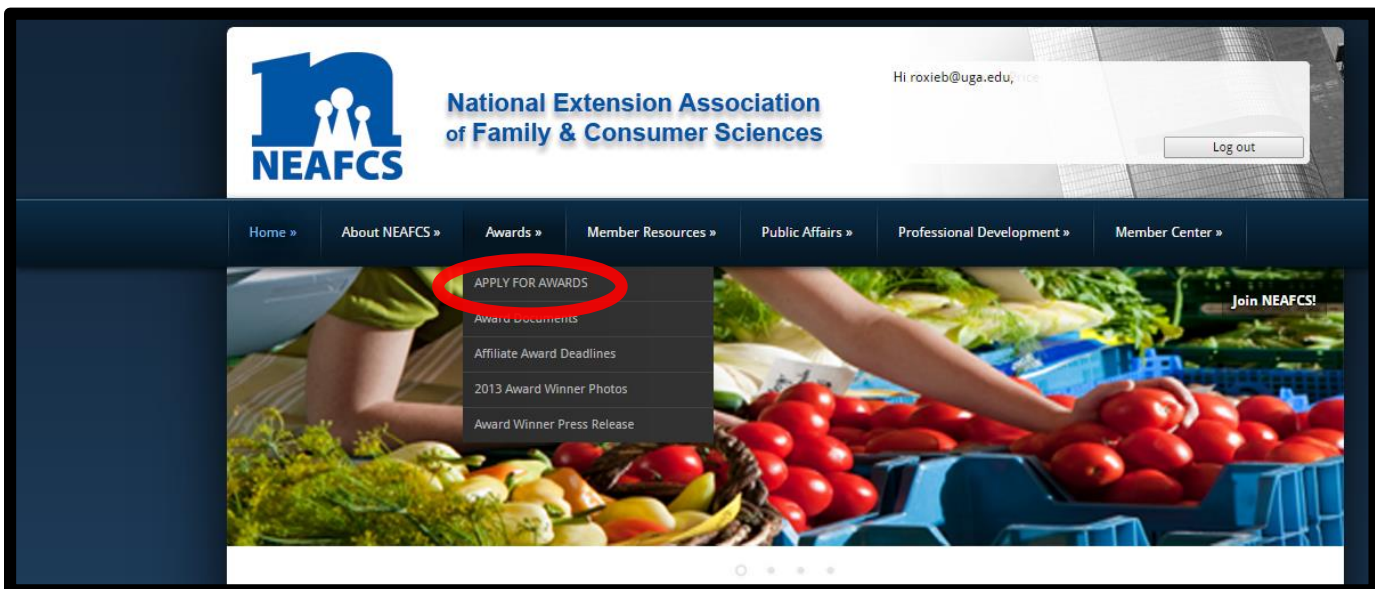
NEAFCS

National Extension Association of Family & Consumer Sciences

Hi roxieb@uga.edu,

Log out

Home »
About NEAFCS »
Awards »
Member Resources »
Public Affairs »
Professional Development »
Member Center »

APPLY FOR AWARDS
Award Documents
Affiliate Award Deadlines
2013 Award Winner Photos
Award Winner Press Release

Join NEAFCS!